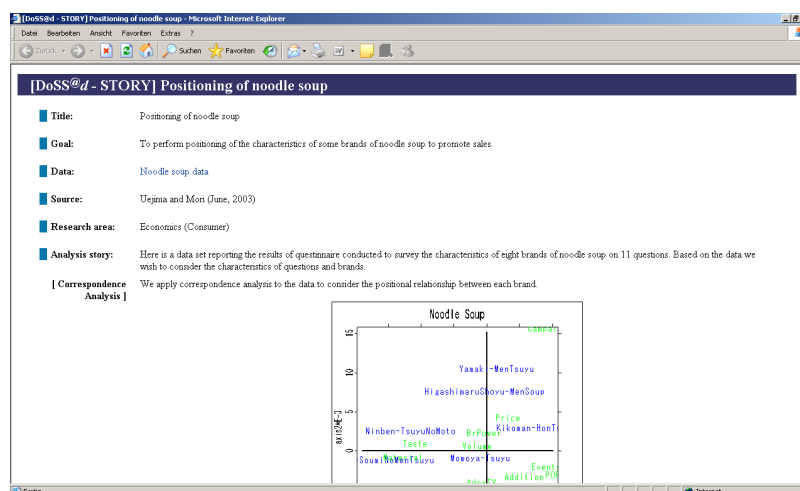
[DoSS@d - STORY] Positioning of noodle soup - Microsoft Internet Explorer

Datei Bearbeiten Ansicht Favoriten Extras ?

Zurück Suchen Favoriten

[DoSS@d - STORY] Positioning of noodle soup

Title: Positioning of noodle soup

Goal: To perform positioning of the characteristics of some brands of noodle soup to promote sales.

Data: Noodle soup data

Source: Uejima and Mori (June, 2003)

Research area: Economics (Consumer)

Analysis story: Here is a data set reporting the results of questinnaire conducted to survey the characteristics of eight brands of noodle soup on 11 questions. Based on the data we wish to consider the characteristics of questions and brands.

[ Correspondence Analysis ] We apply correspondence analysis to the data to consider the positional relationship between each brand.

Noodle Soup

15

10

5

0

axis2

Yamaki-MenTsuyu

HigashimaruShoyu-MenSoup

Price

Kikoman-HonT

Ninben-TsuyuNoMoto

BrPower

Taste

Volume

SoumiNoMentsuyu

Momoya-Tsuyu

Event

Addition

POP

Fertig

Internet